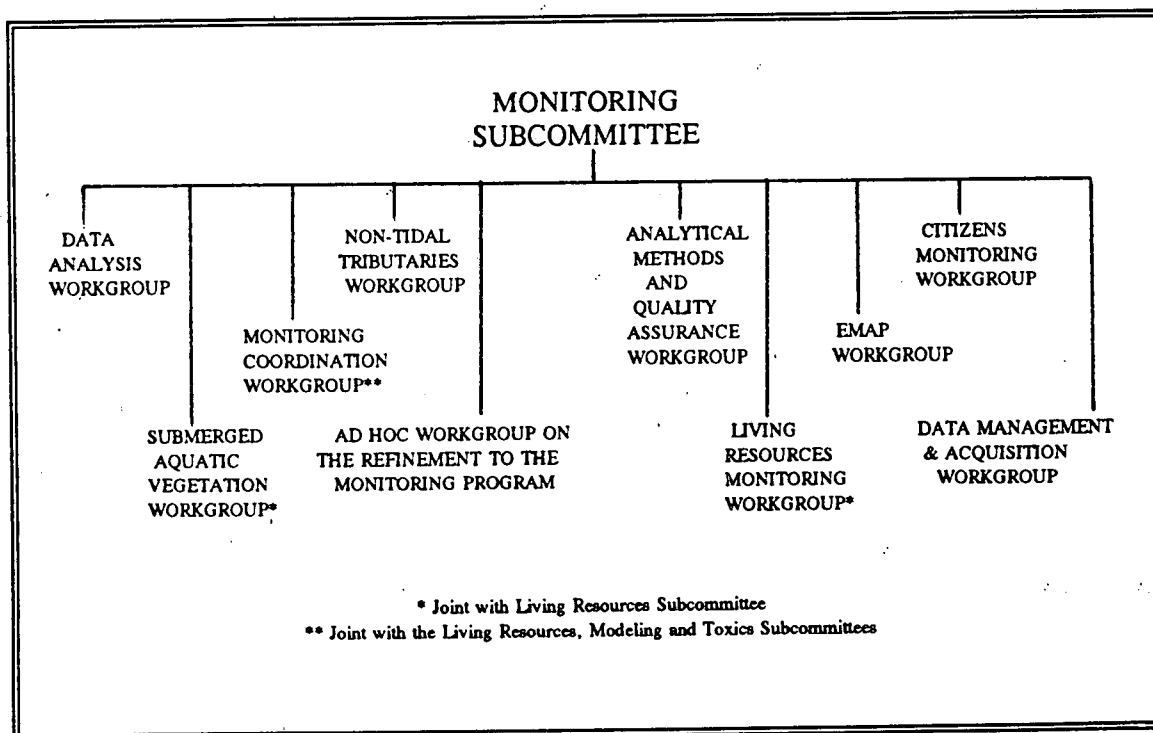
MONITORING SUBCOMMITTEE

DATA ANALYSIS WORKGROUP

SUBMERGED AQUATIC VEGETATION WORKGROUP*

MONITORING COORDINATION WORKGROUP**

NON-TIDAL TRIBUTARIES WORKGROUP

AD HOC WORKGROUP ON THE REFINEMENT TO THE MONITORING PROGRAM

ANALYTICAL METHODS AND QUALITY ASSURANCE WORKGROUP

LIVING RESOURCES MONITORING WORKGROUP*

EMAP WORKGROUP

CITIZENS MONITORING WORKGROUP

DATA MANAGEMENT & ACQUISITION WORKGROUP

* Joint with Living Resources Subcommittee
** Joint with the Living Resources, Modeling and Toxics Subcommittees